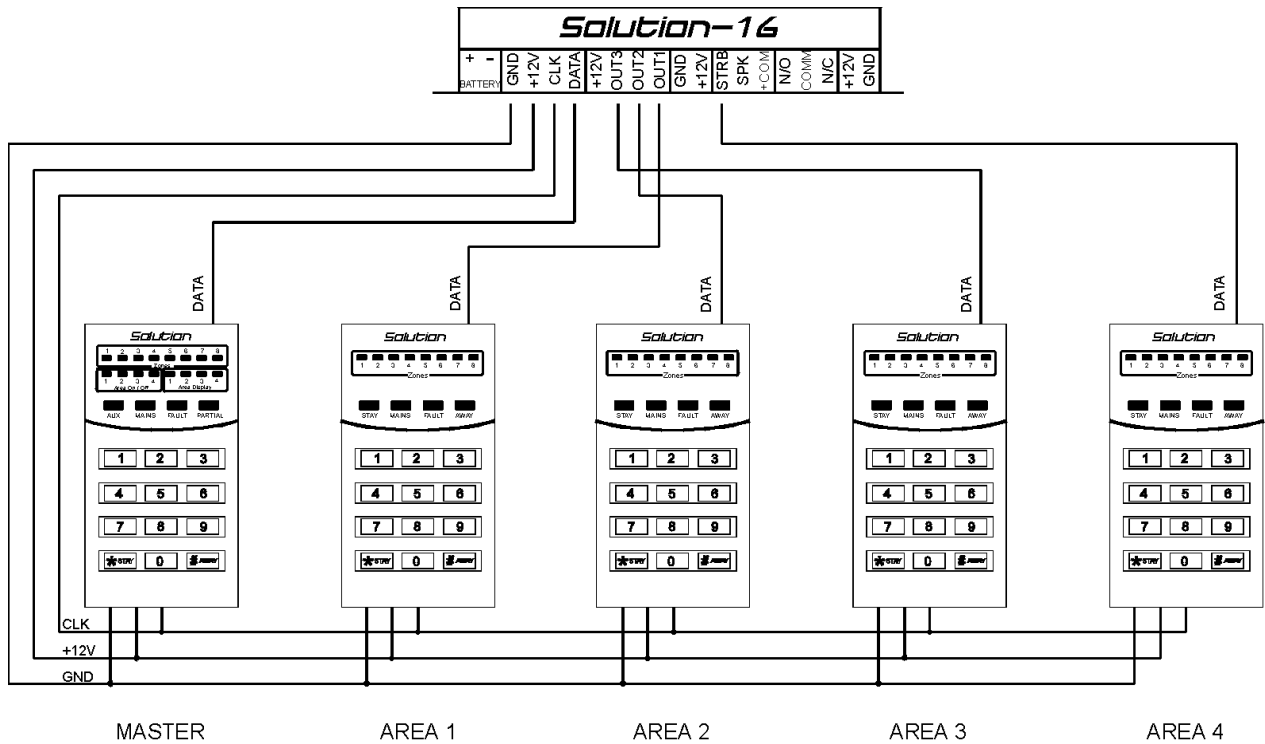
Solution-16

+ - BATTERY GND +12V CLK DATA +12V OUT3 OUT2 OUT1 GND +12V STRB SPK +COM N/O COMM N/C +12V GND

DATA DATA DATA DATA DATA

Solution
1 2 3 4 5 6 7 8
Zones
1 2 3 4 Area On / Off
1 2 3 4 Area Display
AUX MAINS FAULT PARTIAL
1 2 3
4 5 6
7 8 9
STAY 0 AWAY

Solution
1 2 3 4 5 6 7 8
Zones
STAY MAINS FAULT AWAY
1 2 3
4 5 6
7 8 9
STAY 0 AWAY

Solution
1 2 3 4 5 6 7 8
Zones
STAY MAINS FAULT AWAY
1 2 3
4 5 6
7 8 9
STAY 0 AWAY

Solution
1 2 3 4 5 6 7 8
Zones
STAY MAINS FAULT AWAY
1 2 3
4 5 6
7 8 9
STAY 0 AWAY

Solution
1 2 3 4 5 6 7 8
Zones
STAY MAINS FAULT AWAY
1 2 3
4 5 6
7 8 9
STAY 0 AWAY

CLK
+12V
GND

MASTER AREA 1 AREA 2 AREA 3 AREA 4